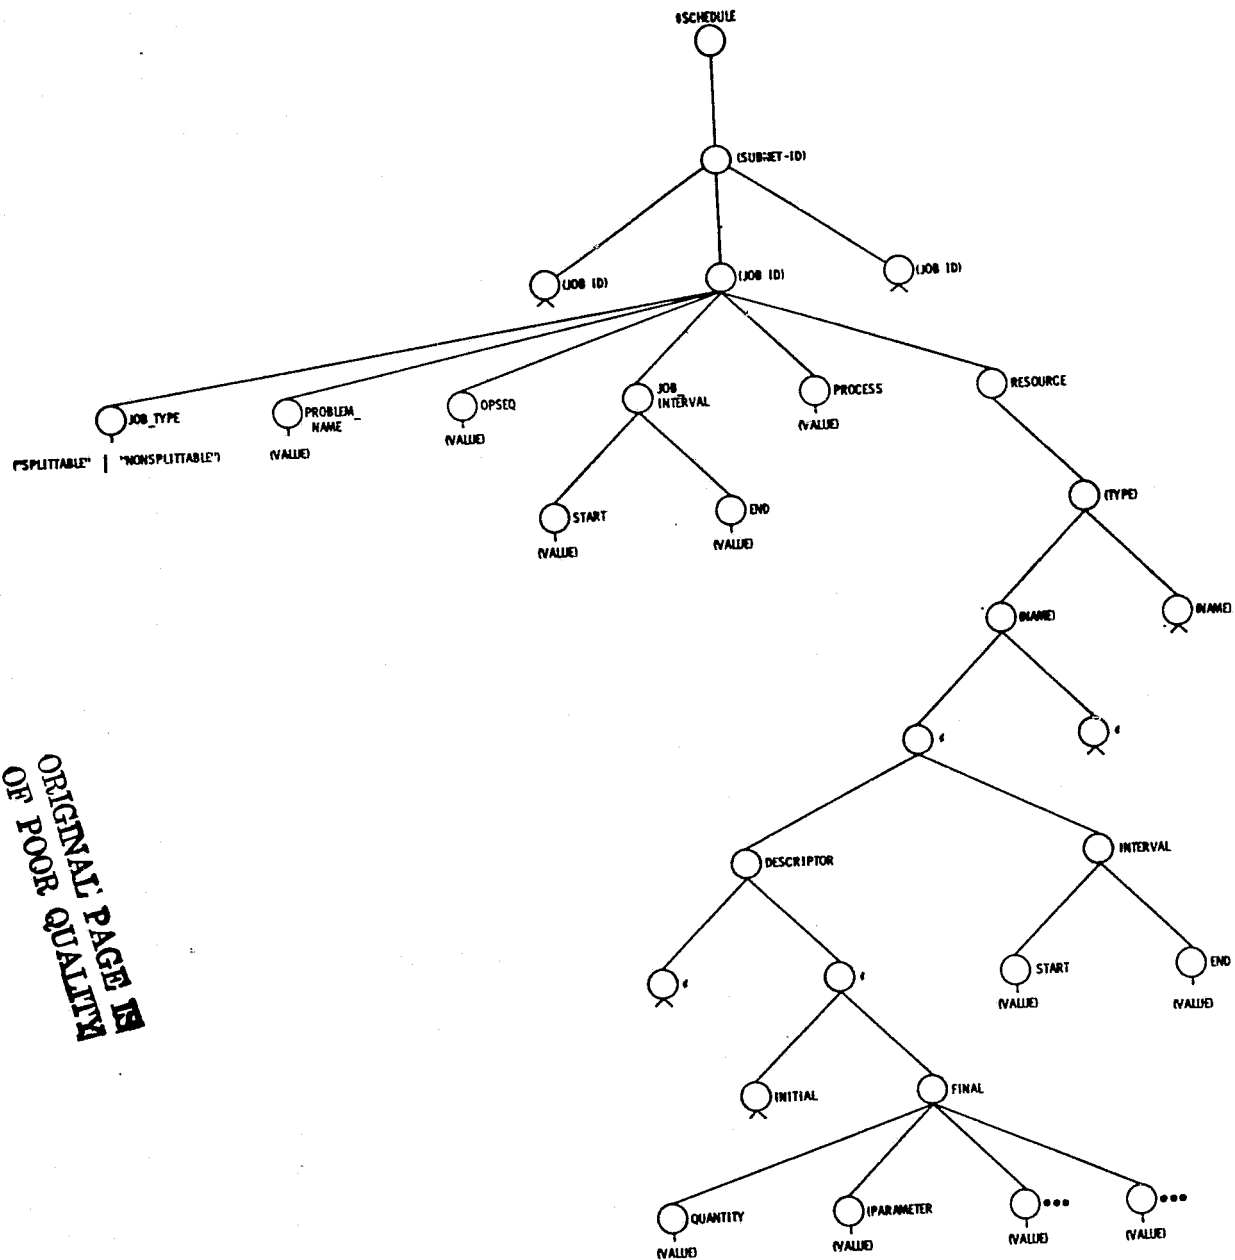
@SCHEDULE

(SUBNET-ID)

(JOB ID)

(JOB ID)

(JOB ID)

JOB_TYPE

("SPLITTABLE" | "NONSPLITTABLE")

PROBLEM_NAME

(VALUE)

OPSEQ

(VALUE)

JOB_INTERVAL

START

(VALUE)

END

(VALUE)

PROCESS

(VALUE)

RESOURCE

(TYPE)

(NAME)

(NAME)

¢

¢

DESCRIPTOR

¢

¢

INITIAL

FINAL

QUANTITY

(VALUE)

(PARAMETER

(VALUE)

•••

(VALUE)

•••

(VALUE)

INTERVAL

START

(VALUE)

END

(VALUE)

ORIGINAL PAGE IS OF POOR QUALITY